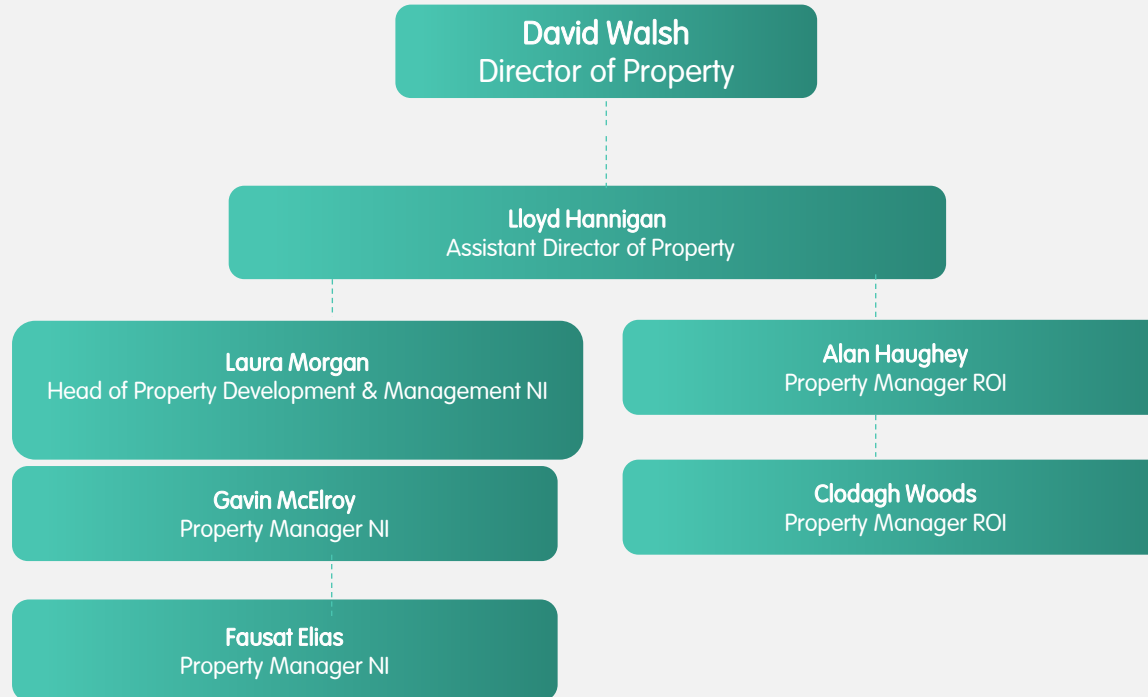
David Walsh
Director of Property

Lloyd Hannigan
Assistant Director of Property

Laura Morgan
Head of Property Development & Management NI

Gavin McElroy
Property Manager NI

Fausat Elias
Property Manager NI

Alan Haughey
Property Manager ROI

Clodagh Woods
Property Manager ROI